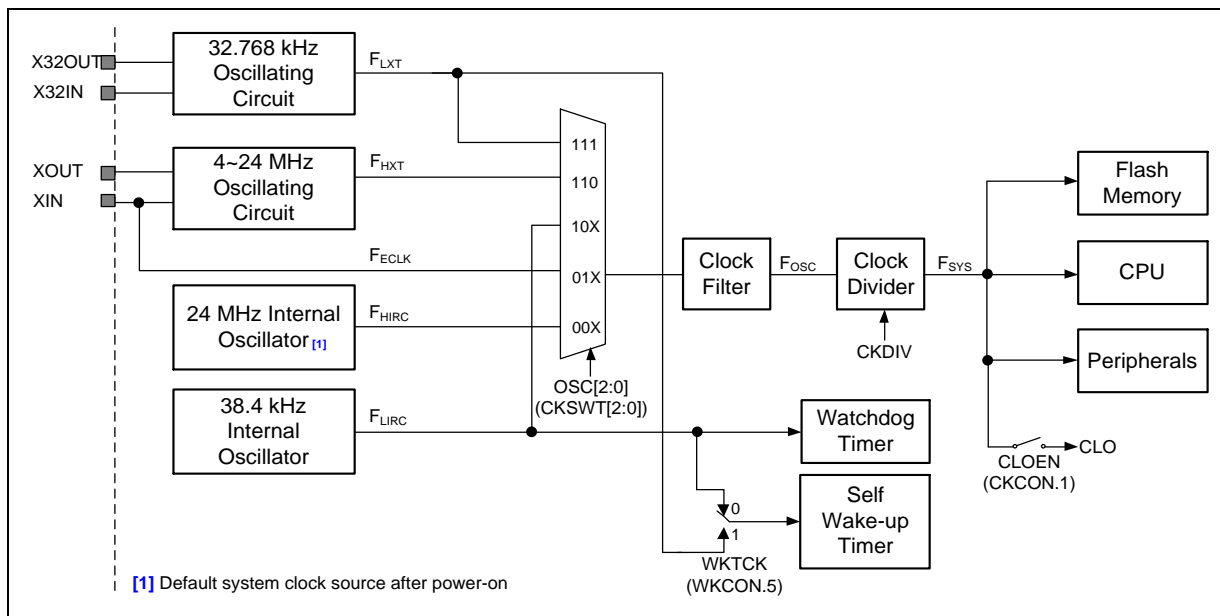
X32OUT
X32IN
32.768 kHz Oscillating Circuit
$F_{LXT}$
XOUT
XIN
4~24 MHz Oscillating Circuit
$F_{HXT}$
$F_{ECLK}$
24 MHz Internal Oscillator [1]
$F_{HIRC}$
38.4 kHz Internal Oscillator
$F_{LIRC}$
111
110
10X
01X
00X
OSC[2:0] (CKSWT[2:0])
Clock Filter
$F_{OSC}$
Clock Divider
CKDIV
$F_{SYS}$
Flash Memory
CPU
Peripherals
CLOEN (CKCON.1)
CLO
Watchdog Timer
0
1
Self Wake-up Timer
WKTCK (WKCON.5)
[1] Default system clock source after power-on